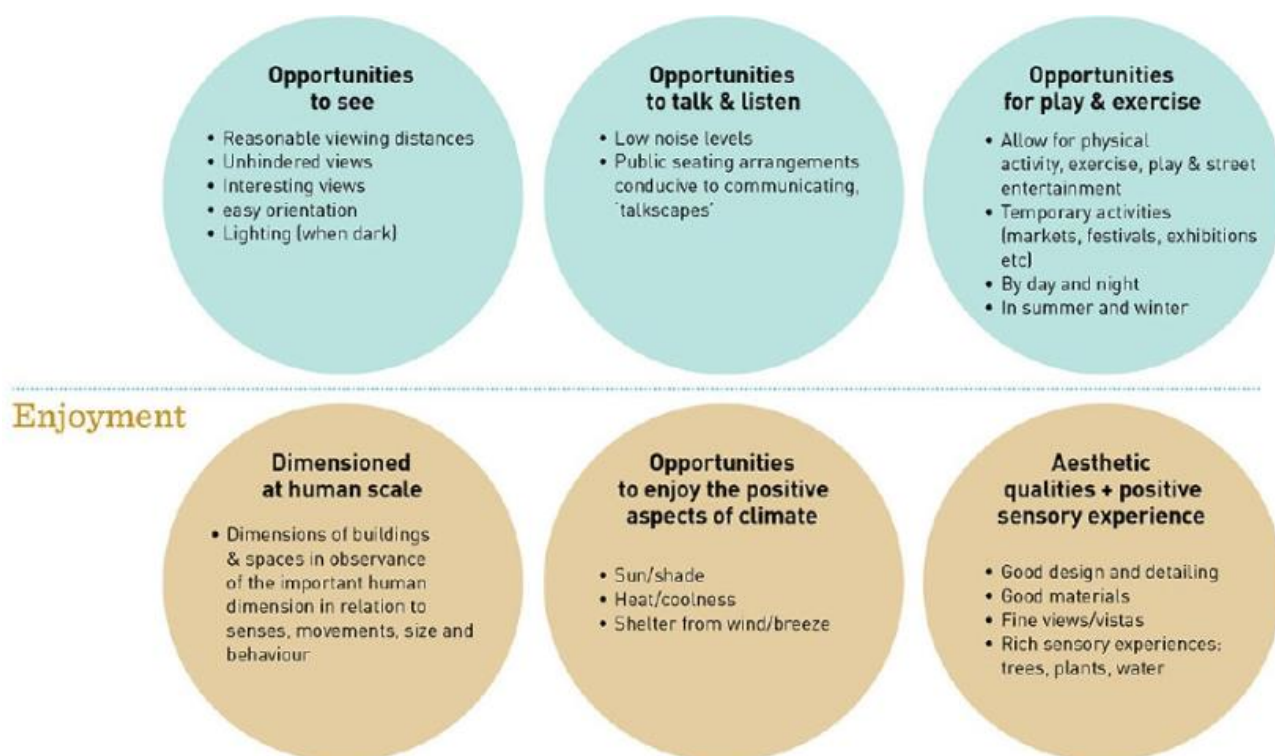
**Opportunities to see**

- Reasonable viewing distances
- Unhindered views
- Interesting views
- easy orientation
- Lighting (when dark)

**Opportunities to talk & listen**

- Low noise levels
- Public seating arrangements conducive to communicating, 'talkscapes'

**Opportunities for play & exercise**

- Allow for physical activity, exercise, play & street entertainment
- Temporary activities (markets, festivals, exhibitions etc)
- By day and night
- In summer and winter

Enjoyment

**Dimensioned at human scale**

- Dimensions of buildings & spaces in observance of the important human dimension in relation to senses, movements, size and behaviour

**Opportunities to enjoy the positive aspects of climate**

- Sun/shade
- Heat/coolness
- Shelter from wind/breeze

**Aesthetic qualities + positive sensory experience**

- Good design and detailing
- Good materials
- Fine views/vistas
- Rich sensory experiences: trees, plants, water